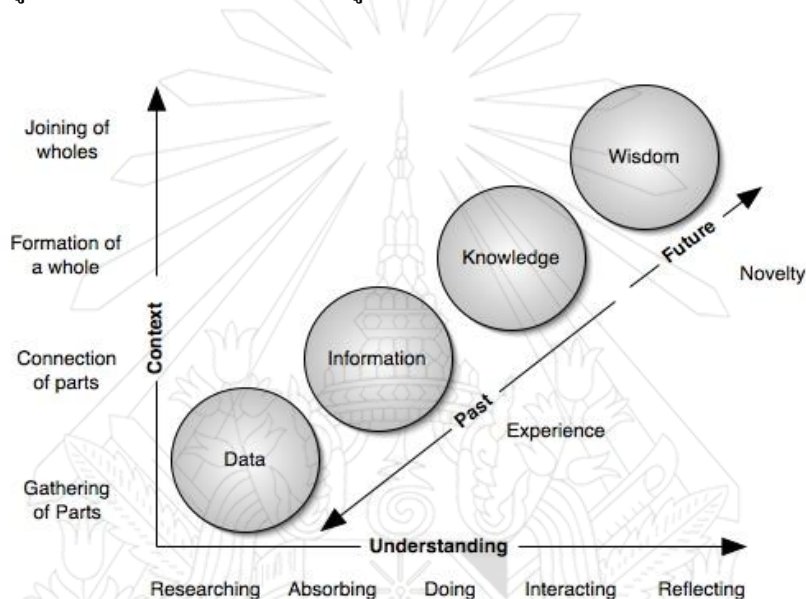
Joining of wholes

Formation of a whole

Connection of parts

Gathering of Parts

Context

Wisdom

Knowledge

Information

Data

Future

Novelty

Past

Experience

Understanding

Researching Absorbing Doing Interacting Reflecting